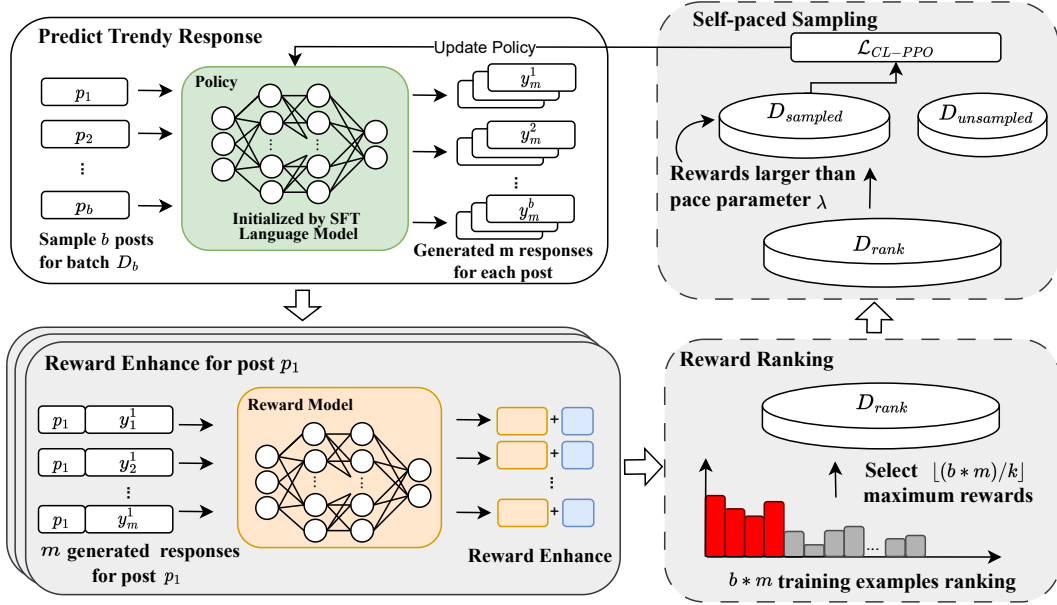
Predict Trendy Response

Update Policy

$p_1$
$p_2$
⋮
$p_b$

Sample $b$ posts for batch $D_b$

Policy

Initialized by SFT Language Model

$y_m^1$
$y_m^2$
⋮
$y_m^b$

Generated m responses for each post

Self-paced Sampling

$\mathcal{L}_{CL-PPO}$

$D_{sampled}$

$D_{unsampled}$

Rewards larger than pace parameter $\lambda$

$D_{rank}$

Reward Enhance for post $p_1$

$p_1$ $y_1^1$
$p_1$ $y_2^1$
⋮
$p_1$ $y_m^1$

$m$ generated responses for post $p_1$

Reward Model

+
+
⋮
+

Reward Enhance

Reward Ranking

$D_{rank}$

Select $\lfloor (b*m)/k \rfloor$ maximum rewards

...

$b*m$ training examples ranking